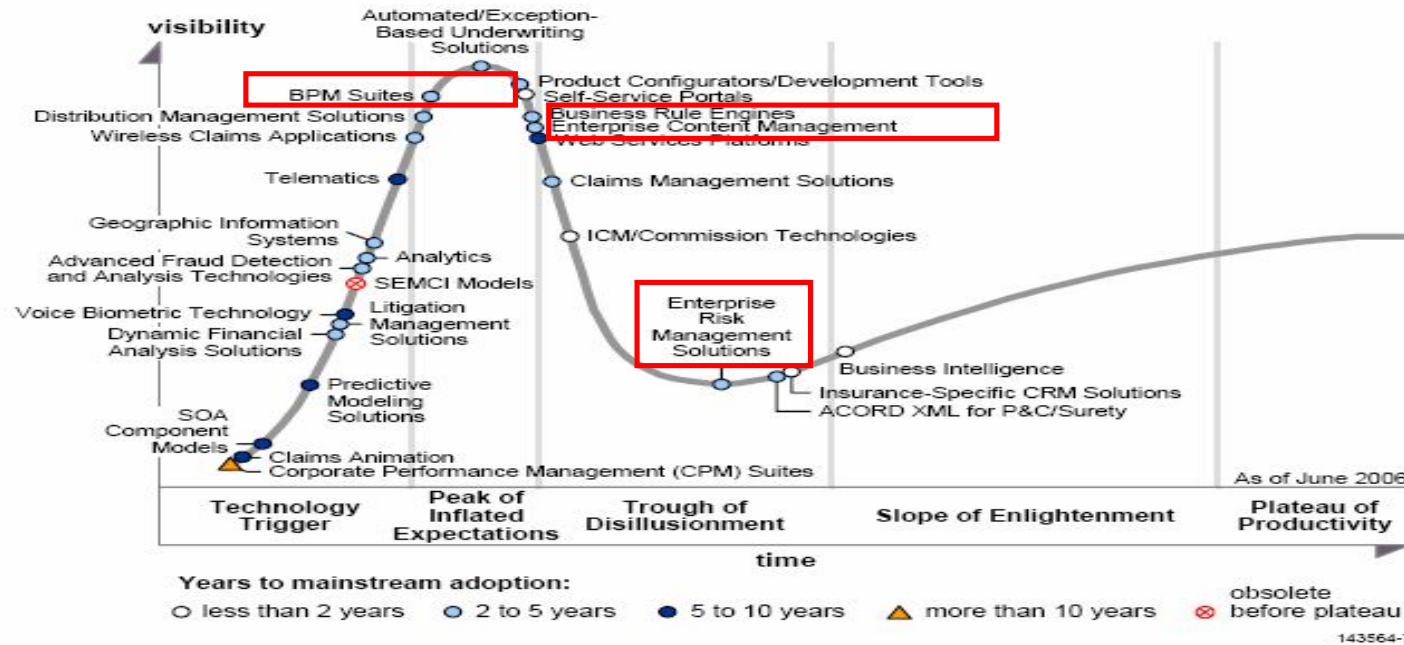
visibility

Automated/Exception-Based Underwriting Solutions

Product Configurators/Development Tools
Self-Service Portals
Business Rule Engines
Enterprise Content Management
Web Services Platforms

BPM Suites
Distribution Management Solutions
Wireless Claims Applications

Telematics

Claims Management Solutions

ICM/Commission Technologies

Geographic Information Systems
Analytics
Advanced Fraud Detection and Analysis Technologies
SEMCI Models

Voice Biometric Technology
Litigation Management Solutions
Dynamic Financial Analysis Solutions

Enterprise Risk Management Solutions

Business Intelligence
Insurance-Specific CRM Solutions
ACORD XML for P&C/Surety

Predictive Modeling Solutions

SOA Component Models
Claims Animation
Corporate Performance Management (CPM) Suites

As of June 2006

Technology Trigger
Peak of Inflated Expectations
Trough of Disillusionment
Slope of Enlightenment
Plateau of Productivity

time

Years to mainstream adoption:
less than 2 years
2 to 5 years
5 to 10 years
more than 10 years
obsolete before plateau

143564-